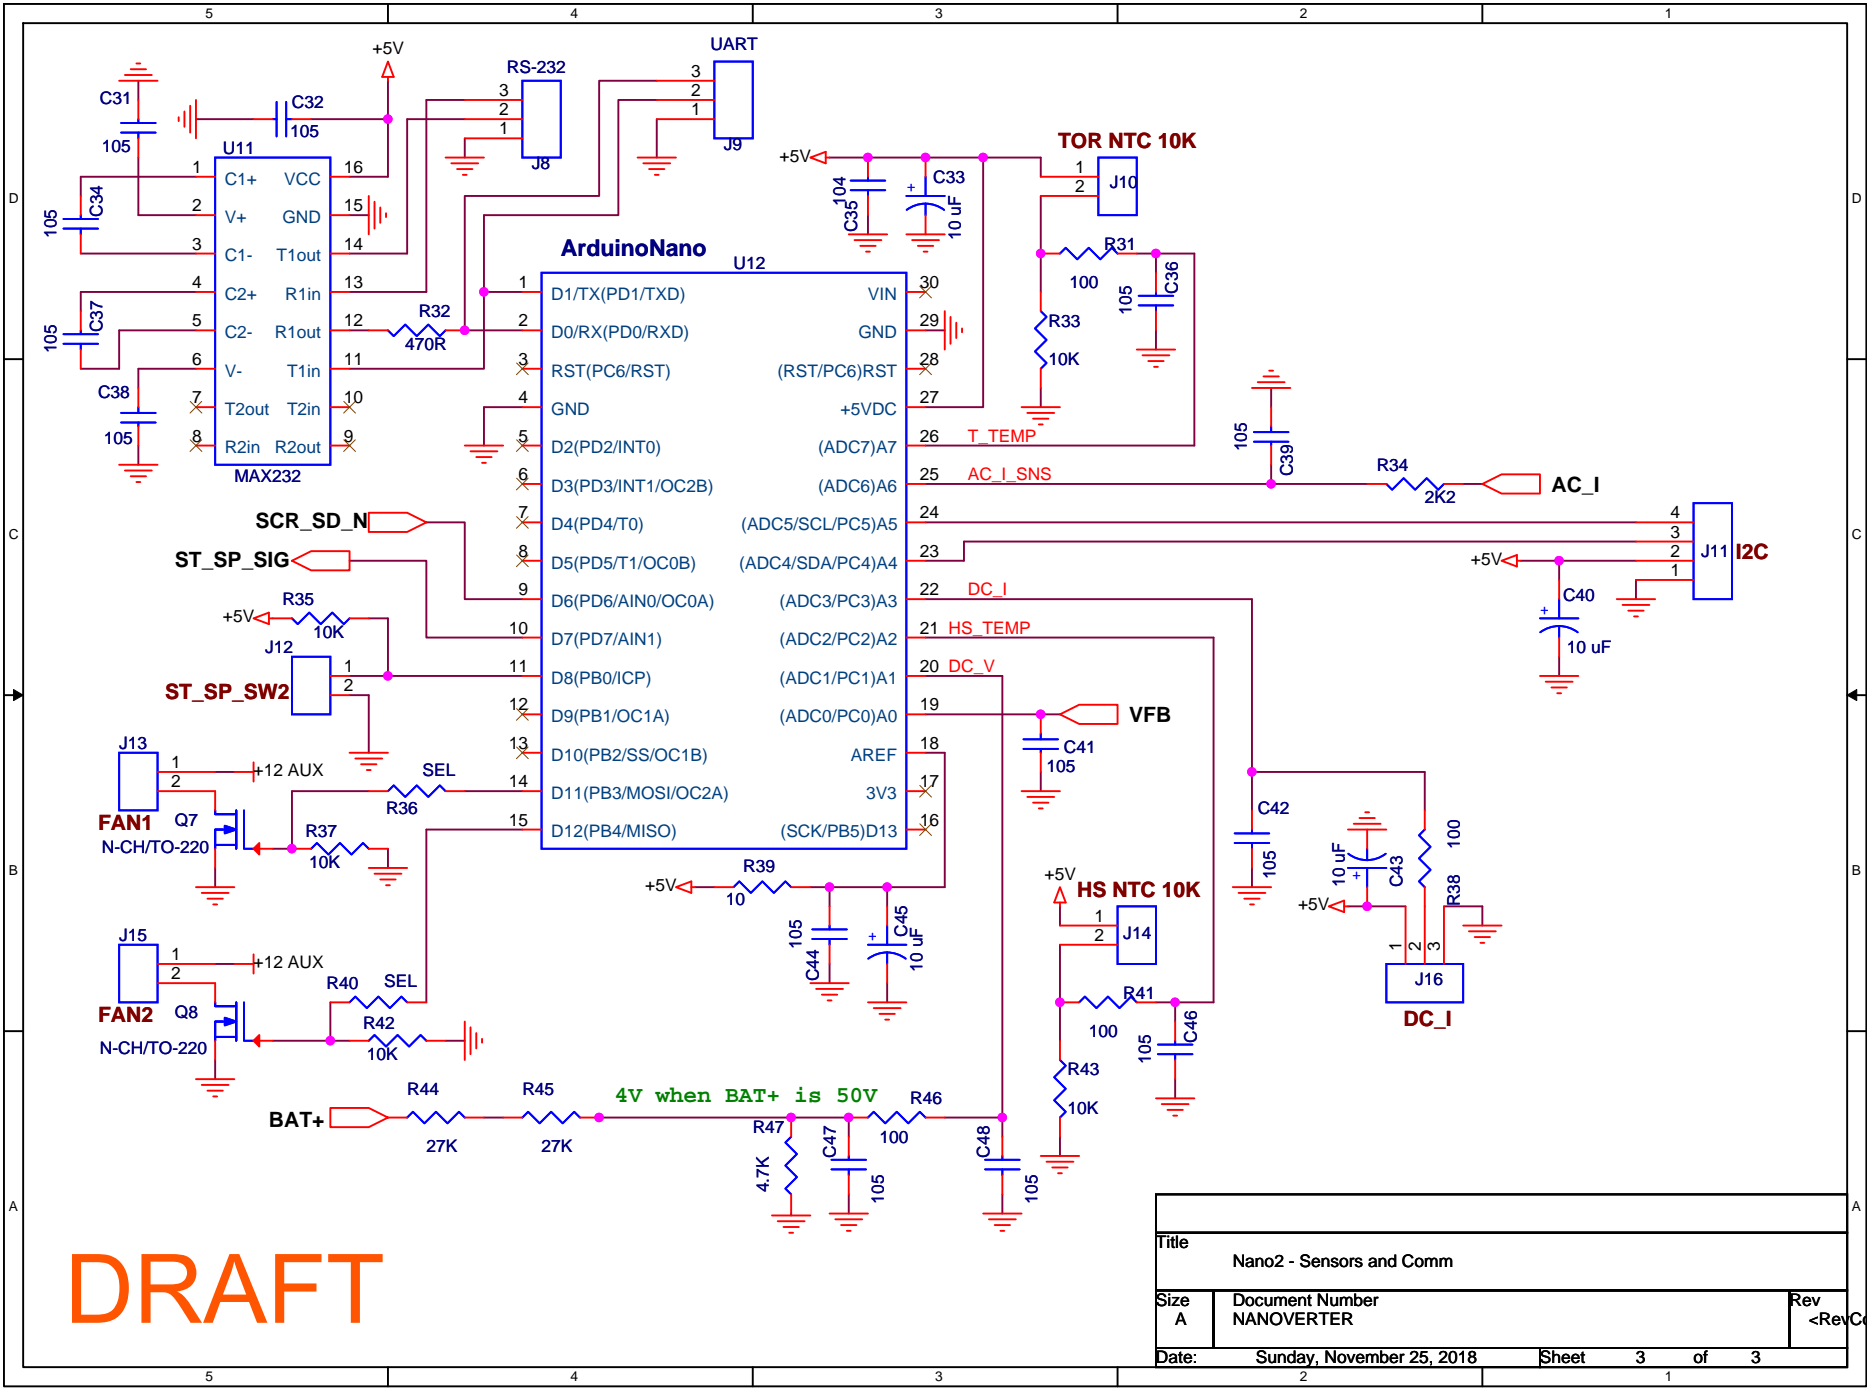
5 4 3 2 1

D C B A

+5V
C31
105
C32
105
RS-232
3
2
1
J8
UART
3
2
1
J9
U11
1 C1+ VCC 16
C34
105
2 V+ GND 15
3 C1- T1out 14
4 C2+ R1in 13
C37
105
5 C2- R1out 12
R32
470R
6 V- T1in 11
C38
105
7 T2out T2in 10
8 R2in R2out 9
MAX232

ArduinoNano
U12
1 D1/TX(PD1/TXD) VIN 30
2 D0/RX(PD0/RXD) GND 29
3 RST(PC6/RST) (RST/PC6)RST 28
4 GND +5VDC 27
5 D2(PD2/INT0) (ADC7)A7 26
6 D3(PD3/INT1/OC2B) (ADC6)A6 25
7 D4(PD4/T0) (ADC5/SCL/PC5)A5 24
8 D5(PD5/T1/OC0B) (ADC4/SDA/PC4)A4 23
9 D6(PD6/AIN0/OC0A) (ADC3/PC3)A3 22
10 D7(PD7/AIN1) (ADC2/PC2)A2 21
11 D8(PB0/ICP) (ADC1/PC1)A1 20
12 D9(PB1/OC1A) (ADC0/PC0)A0 19
13 D10(PB2/SS/OC1B) AREF 18
14 D11(PB3/MOSI/OC2A) 3V3 17
15 D12(PB4/MISO) (SCK/PB5)D13 16

+5V
104
C35
C33
10 uF
TOR NTC 10K
1
2
J10
R31
100
C36
105
R33
10K
T_TEMP
AC_I_SNS
C39
105
R34
2K2
AC_I
4
3
2
1
J11
I2C
+5V
C40
10 uF
DC_I
HS_TEMP
DC_V
VFB
C41
105

SCR_SD_N
ST_SP_SIG
+5V
R35
10K
J12
1
2
ST_SP_SW2
J13
1
2
+12 AUX
SEL
FAN1
Q7
N-CH/TO-220
R36
R37
10K
J15
1
2
+12 AUX
FAN2
Q8
N-CH/TO-220
R40
SEL
R42
10K

+5V
R39
10
105
C44
C45
10 uF

C42
105
10 uF
C43
+5V
100
R38
1 2 3
J16
DC_I
+5V
HS NTC 10K
1
2
J14
R41
100
C46
105
R43
10K

BAT+
R44
27K
R45
27K
4V when BAT+ is 50V
R46
100
R47
4.7K
C47
105
C48
105

DRAFT

Title
Nano2 - Sensors and Comm
Size A
Document Number
NANOVERTER
Rev
<RevCo
Date: Sunday, November 25, 2018
Sheet 3 of 3